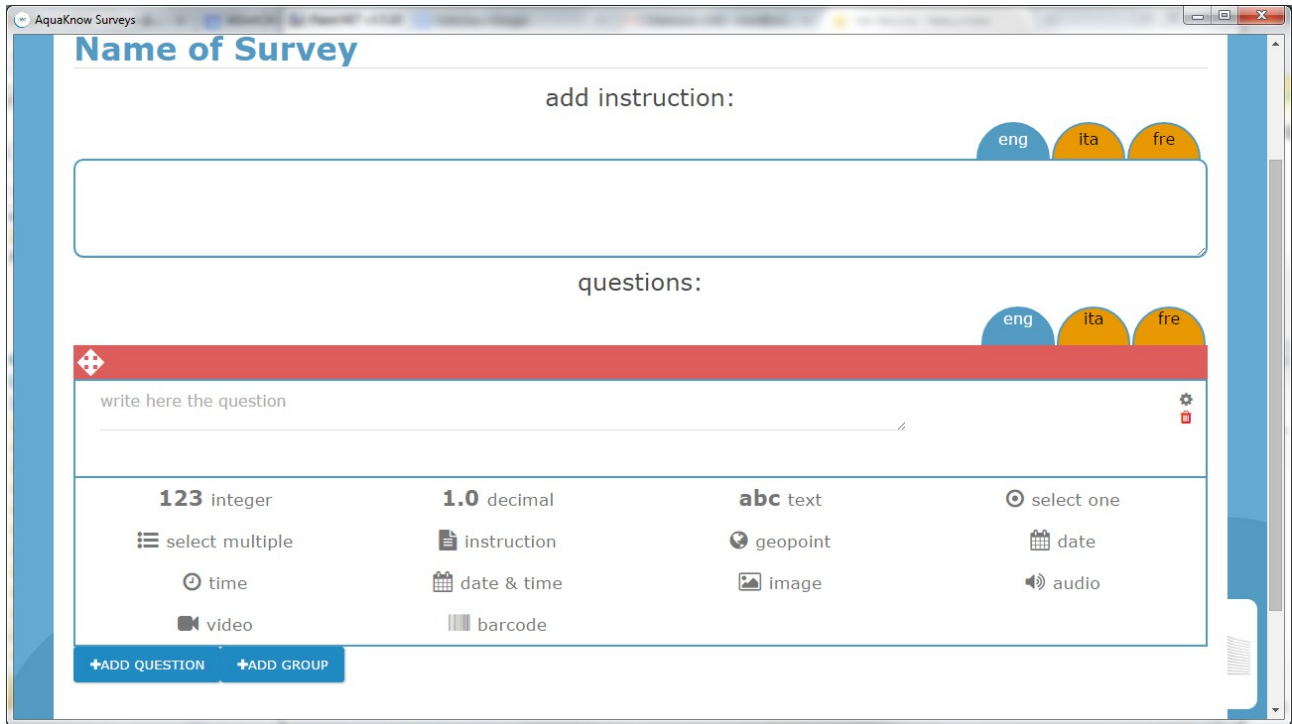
AquaKnow Surveys

Name of Survey

add instruction:

eng ita fre

questions:

eng ita fre

write here the question

123 integer
1.0 decimal
abc text
select one
select multiple
instruction
geopoint
date
time
date & time
image
audio
video
barcode

+ADD QUESTION +ADD GROUP